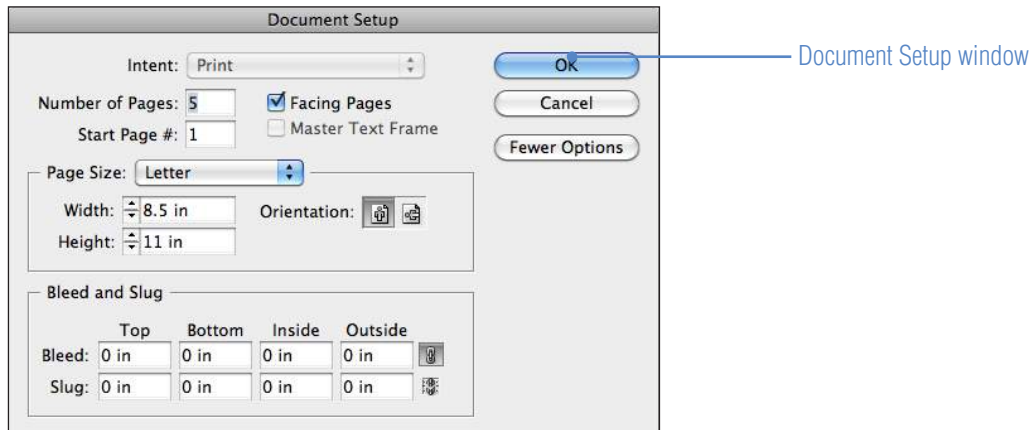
Document Setup

Intent: Print

Number of Pages: 5

Start Page #: 1

Facing Pages

Master Text Frame

OK

Cancel

Fewer Options

Document Setup window

Page Size: Letter

Width: 8.5 in

Height: 11 in

Orientation:

Bleed and Slug

|  | Top | Bottom | Inside | Outside |
|---|---|---|---|---|
| Bleed: | 0 in | 0 in | 0 in | 0 in |
| Slug: | 0 in | 0 in | 0 in | 0 in |